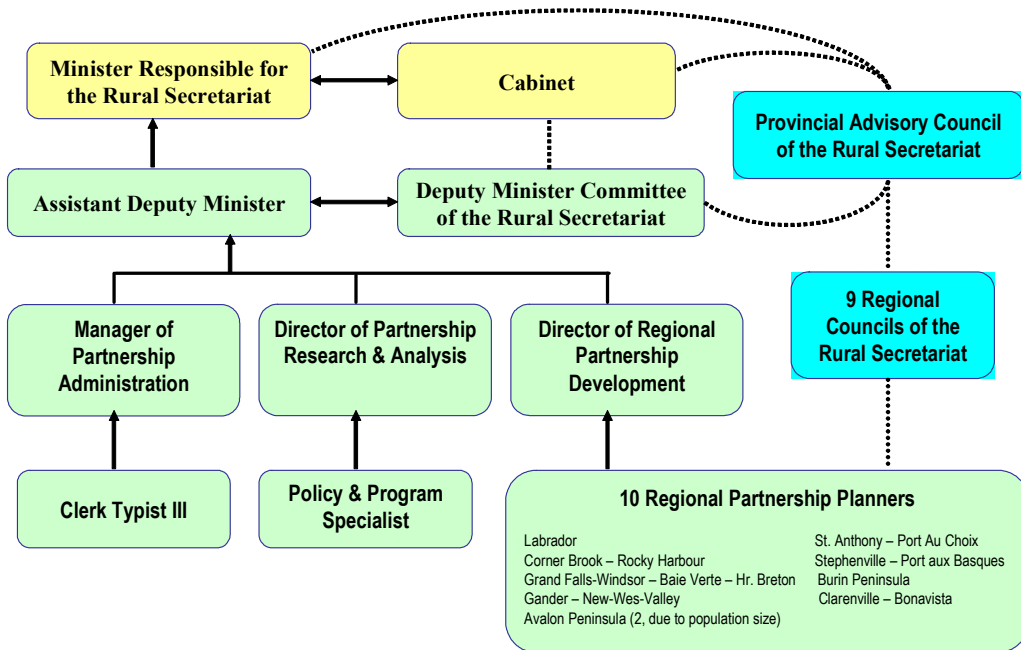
Minister Responsible for the Rural Secretariat

Cabinet

Provincial Advisory Council of the Rural Secretariat

Assistant Deputy Minister

Deputy Minister Committee of the Rural Secretariat

9 Regional Councils of the Rural Secretariat

Manager of Partnership Administration

Director of Partnership Research & Analysis

Director of Regional Partnership Development

Clerk Typist III

Policy & Program Specialist

10 Regional Partnership Planners

Labrador
Corner Brook – Rocky Harbour
Grand Falls-Windsor – Baie Verte – Hr. Breton
Gander – New-Wes-Valley
Avalon Peninsula (2, due to population size)

St. Anthony – Port Au Choix
Stephenville – Port aux Basques
Burin Peninsula
Clarenville – Bonavista